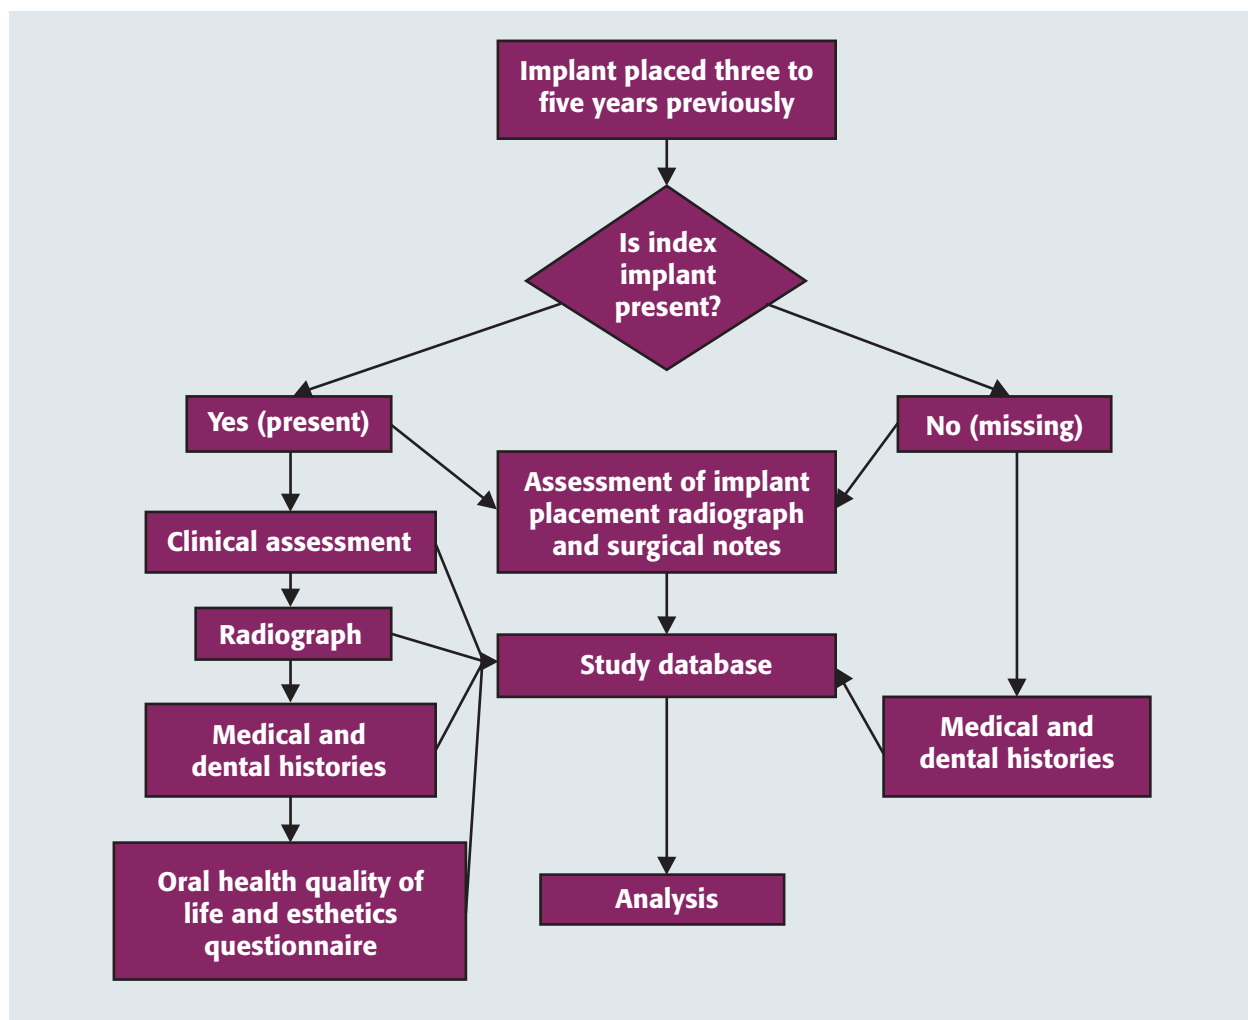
Implant placed three to five years previously

Is index implant present?

Yes (present)

No (missing)

Assessment of implant placement radiograph and surgical notes

Clinical assessment

Radiograph

Study database

Medical and dental histories

Medical and dental histories

Oral health quality of life and esthetics questionnaire

Analysis